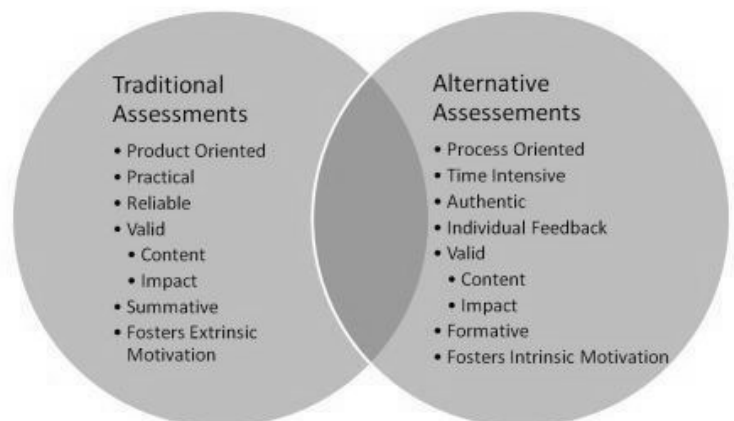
Traditional Assessments

- Product Oriented
- Practical
- Reliable
- Valid
  - Content
  - Impact
- Summative
- Fosters Extrinsic Motivation

Alternative Assessements

- Process Oriented
- Time Intensive
- Authentic
- Individual Feedback
- Valid
  - Content
  - Impact
- Formative
- Fosters Intrinsic Motivation